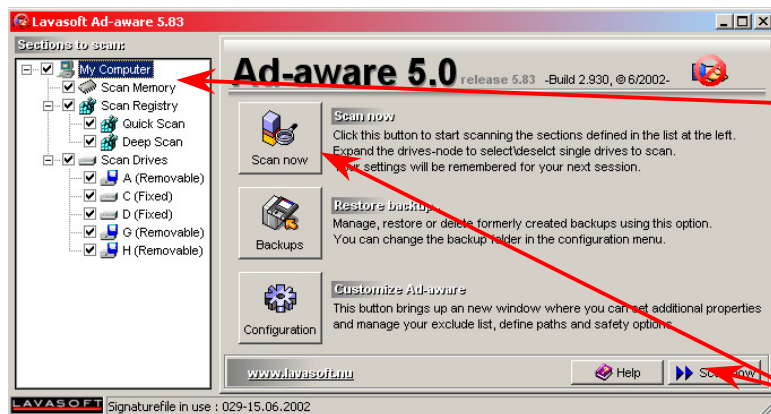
Lavasoft Ad-aware 5.83

Sections to scan:

My Computer
Scan Memory
Scan Registry
Quick Scan
Deep Scan
Scan Drives
A (Removable)
C (Fixed)
D (Fixed)
G (Removable)
H (Removable)

Ad-aware 5.0 release 5.83 -Build 2.930, © 6/2002-

Scan now

Scan now
Click this button to start scanning the sections defined in the list at the left. Expand the drives-node to select\deselct single drives to scan. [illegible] settings will be remembered for your next session.

Backups

Restore backup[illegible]
Manage, restore or delete formerly created backups using this option. You can change the backup folder in the configuration menu.

Configuration

Customize Ad-aware
This button brings up an new window where you can set additional properties and manage your exclude list, define paths and safety options.

www.lavasoft.nu

Help

Sc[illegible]ow

LAVASOFT Signaturefile in use : 029-15.06.2002